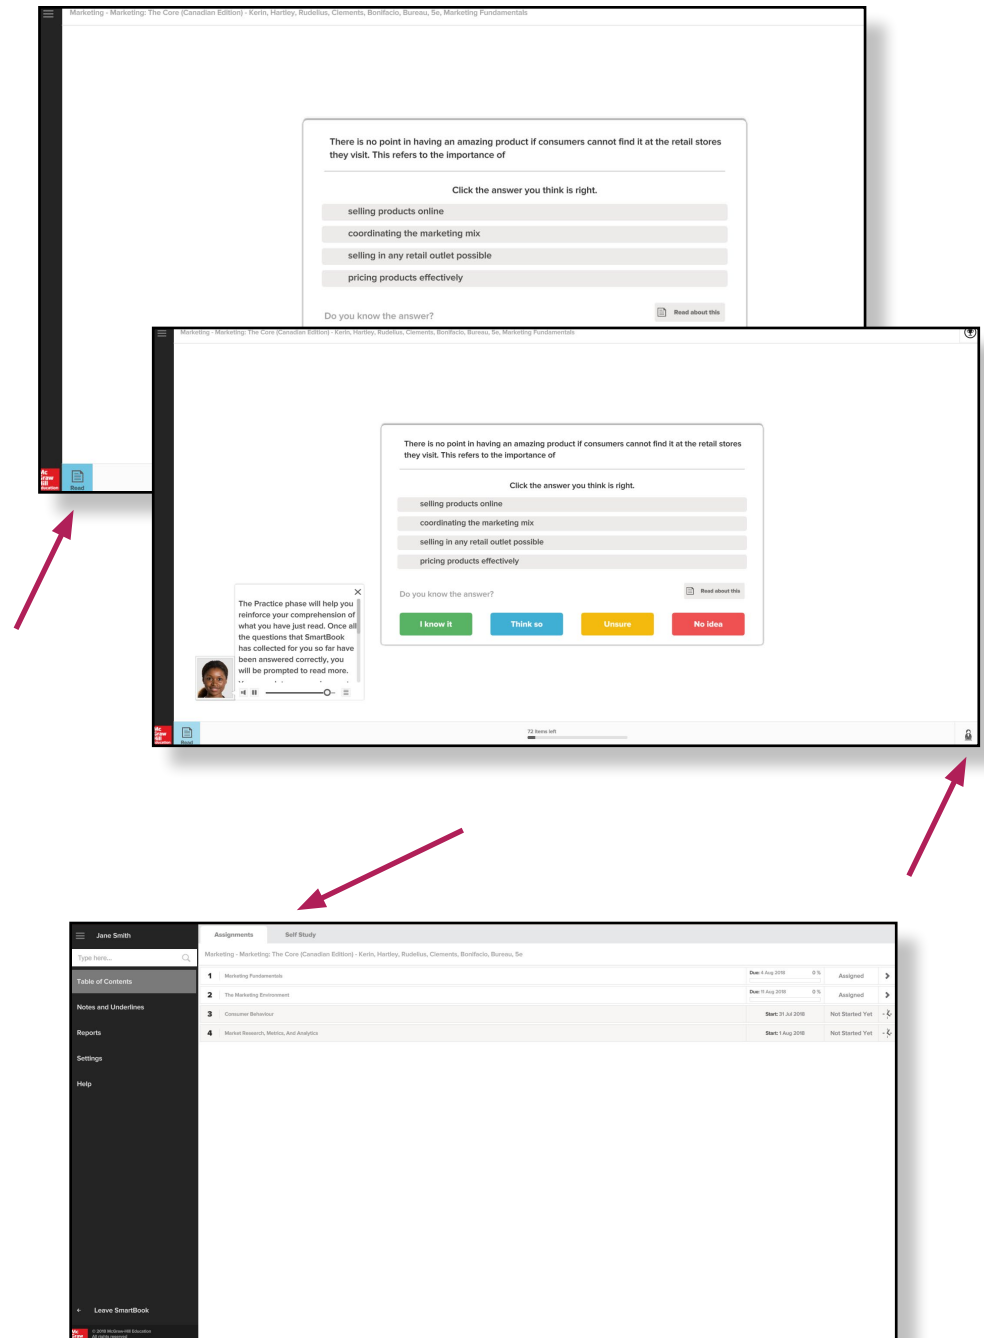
Marketing - Marketing: The Core (Canadian Edition) - Kerin, Hartley, Rudelius, Clements, Bonifacio, Bureau, Se, Marketing Fundamentals

There is no point in having an amazing product if consumers cannot find it at the retail stores they visit. This refers to the importance of

Click the answer you think is right.

selling products online

coordinating the marketing mix

selling in any retail outlet possible

pricing products effectively

Do you know the answer?

Read about this

Read

Marketing - Marketing: The Core (Canadian Edition) - Kerin, Hartley, Rudelius, Clements, Bonifacio, Bureau, Se, Marketing Fundamentals

There is no point in having an amazing product if consumers cannot find it at the retail stores they visit. This refers to the importance of

Click the answer you think is right.

selling products online

coordinating the marketing mix

selling in any retail outlet possible

pricing products effectively

Do you know the answer?

Read about this

I know it

Think so

Unsure

No idea

The Practice phase will help you reinforce your comprehension of what you have just read. Once all the questions that SmartBook has collected for you so far have been answered correctly, you will be prompted to read more. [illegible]

Read

72 items left

Jane Smith

Type here...

Table of Contents

Notes and Underlines

Reports

Settings

Help

Leave SmartBook

© 2018 McGraw-Hill Education All rights reserved.

Assignments

Self Study

Marketing - Marketing: The Core (Canadian Edition) - Kerin, Hartley, Rudelius, Clements, Bonifacio, Bureau, Se

| | | | | |
|---|---|---|---|---|
| 1 | Marketing Fundamentals | Due: 4 Aug 2018 | 0 % | Assigned |
| 2 | The Marketing Environment | Due: 11 Aug 2018 | 0 % | Assigned |
| 3 | Consumer Behaviour | Start: 31 Jul 2018 | | Not Started Yet |
| 4 | Market Research, Metrics, And Analytics | Start: 1 Aug 2018 | | Not Started Yet |